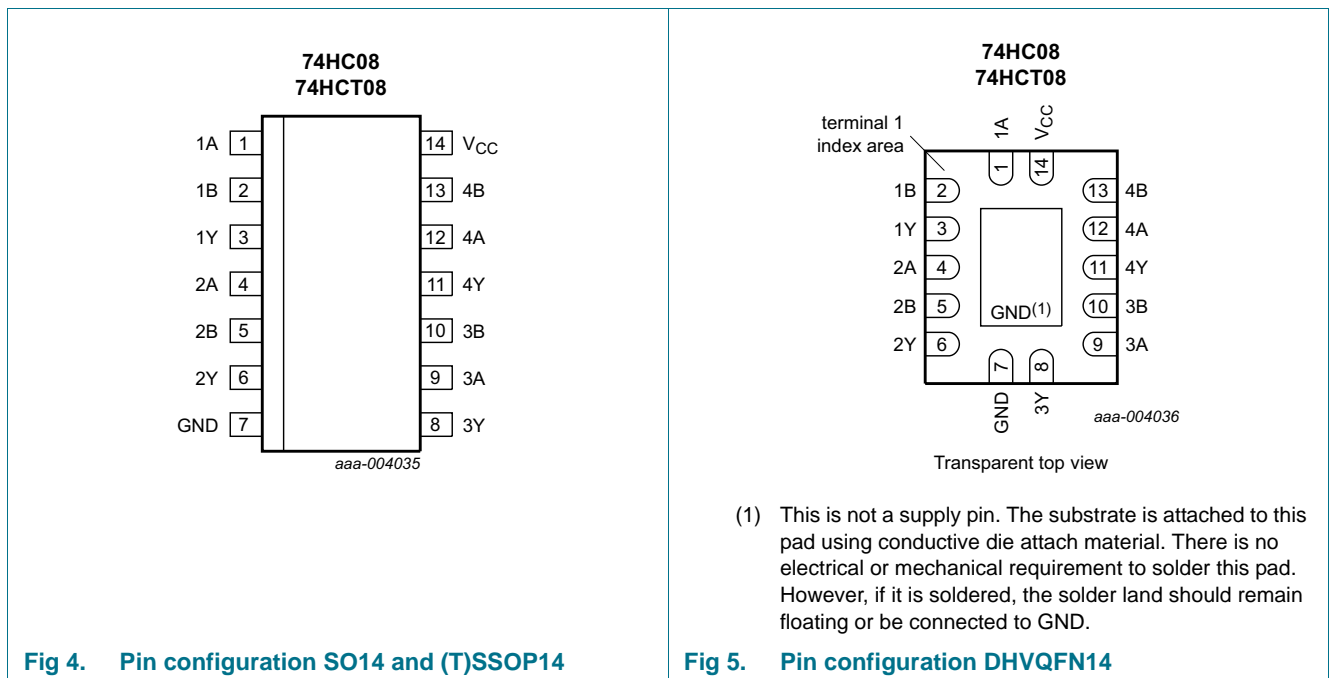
74HC08
74HCT08

1A 1
1B 2
1Y 3
2A 4
2B 5
2Y 6
GND 7

14 $V_{CC}$
13 4B
12 4A
11 4Y
10 3B
9 3A
8 3Y

aaa-004035

Fig 4. Pin configuration SO14 and (T)SSOP14

74HC08
74HCT08

terminal 1
index area

1A
$V_{CC}$
1
14

1B 2
1Y 3
2A 4
2B 5
2Y 6

13 4B
12 4A
11 4Y
10 3B
9 3A

GND$^{(1)}$

7
8
GND
3Y

aaa-004036

Transparent top view

(1) This is not a supply pin. The substrate is attached to this pad using conductive die attach material. There is no electrical or mechanical requirement to solder this pad. However, if it is soldered, the solder land should remain floating or be connected to GND.

Fig 5. Pin configuration DHVQFN14